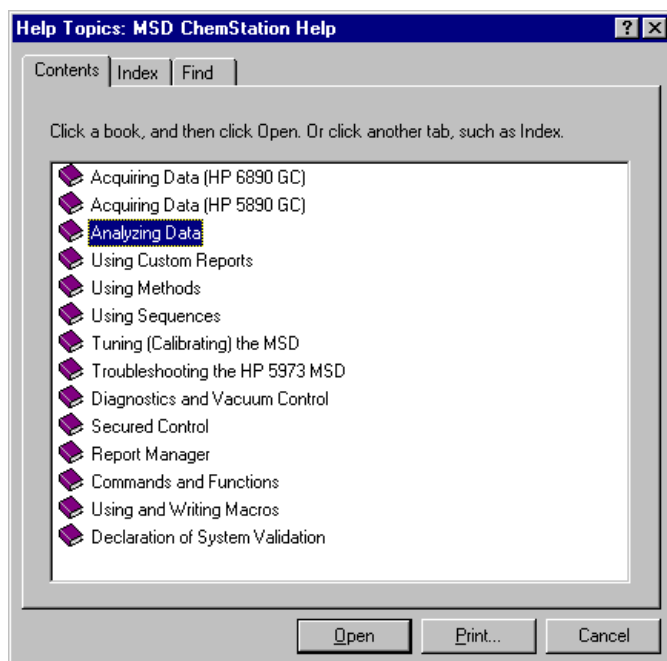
Help Topics: MSD ChemStation Help

?

X

Contents

Index

Find

Click a book, and then click Open. Or click another tab, such as Index.

Acquiring Data (HP 6890 GC)
Acquiring Data (HP 5890 GC)
Analyzing Data
Using Custom Reports
Using Methods
Using Sequences
Tuning (Calibrating) the MSD
Troubleshooting the HP 5973 MSD
Diagnostics and Vacuum Control
Secured Control
Report Manager
Commands and Functions
Using and Writing Macros
Declaration of System Validation

Open

Print...

Cancel